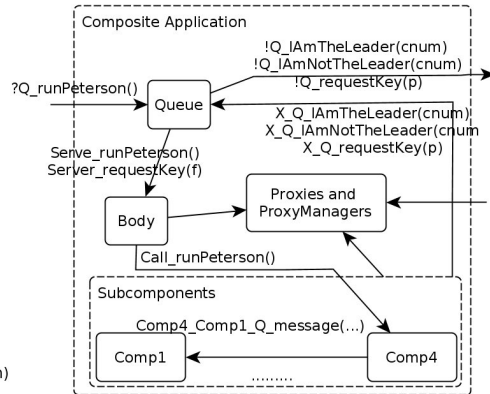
Composite Application

!Q_IAmTheLeader(cnum)
!Q_IAmNotTheLeader(cnum)
!Q_requestKey(p)

?Q_runPeterson()

Queue

X_Q_IAmTheLeader(cnum)
X_Q_IAmNotTheLeader(cnum
X_Q_requestKey(p)

Serve_runPeterson()
Server_requestKey(f)

Proxies and ProxyManagers

Body

Call_runPeterson()

Subcomponents

Comp4_Comp1_Q_message(...)

Comp1

Comp4

.........

n)